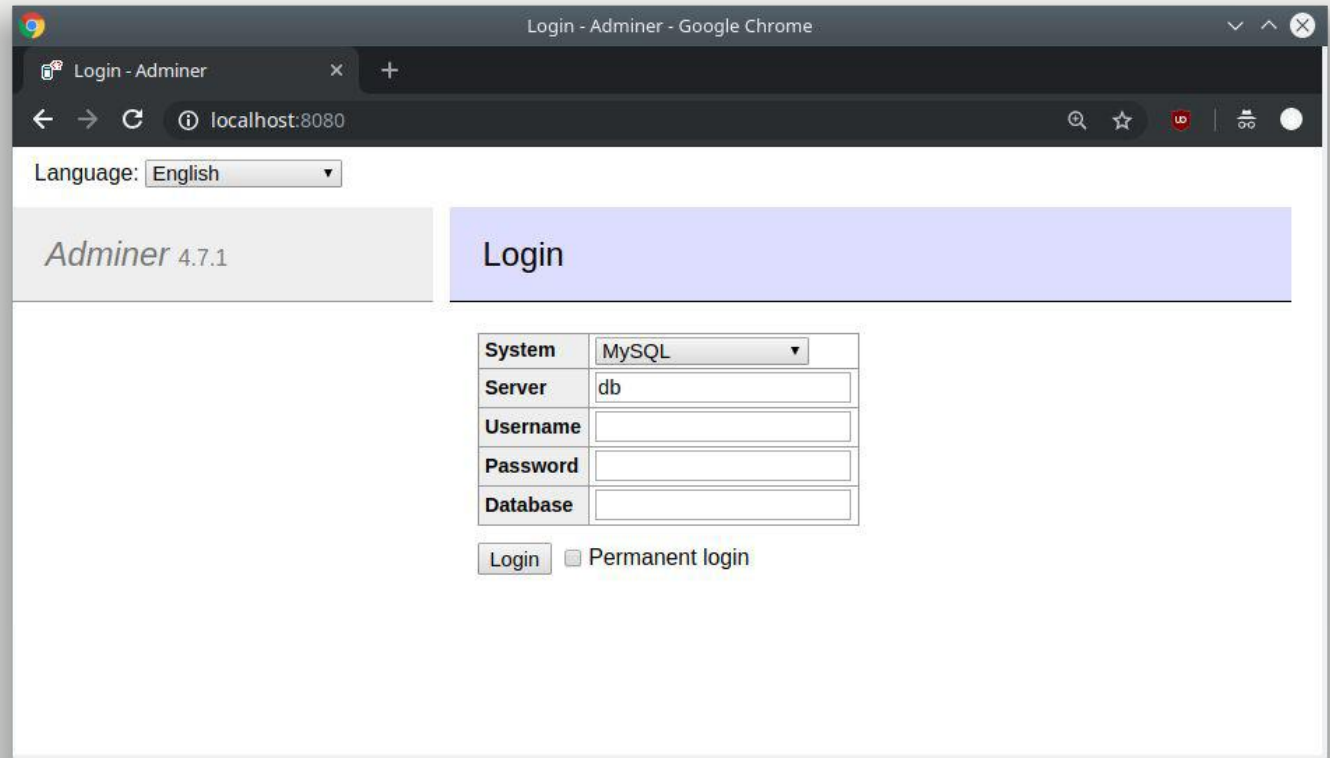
Login - Adminer - Google Chrome

Login - Adminer

localhost:8080

Language: English

Adminer 4.7.1

Login

| System | MySQL |
|---|---|
| Server | db |
| Username | |
| Password | |
| Database | |

Login Permanent login